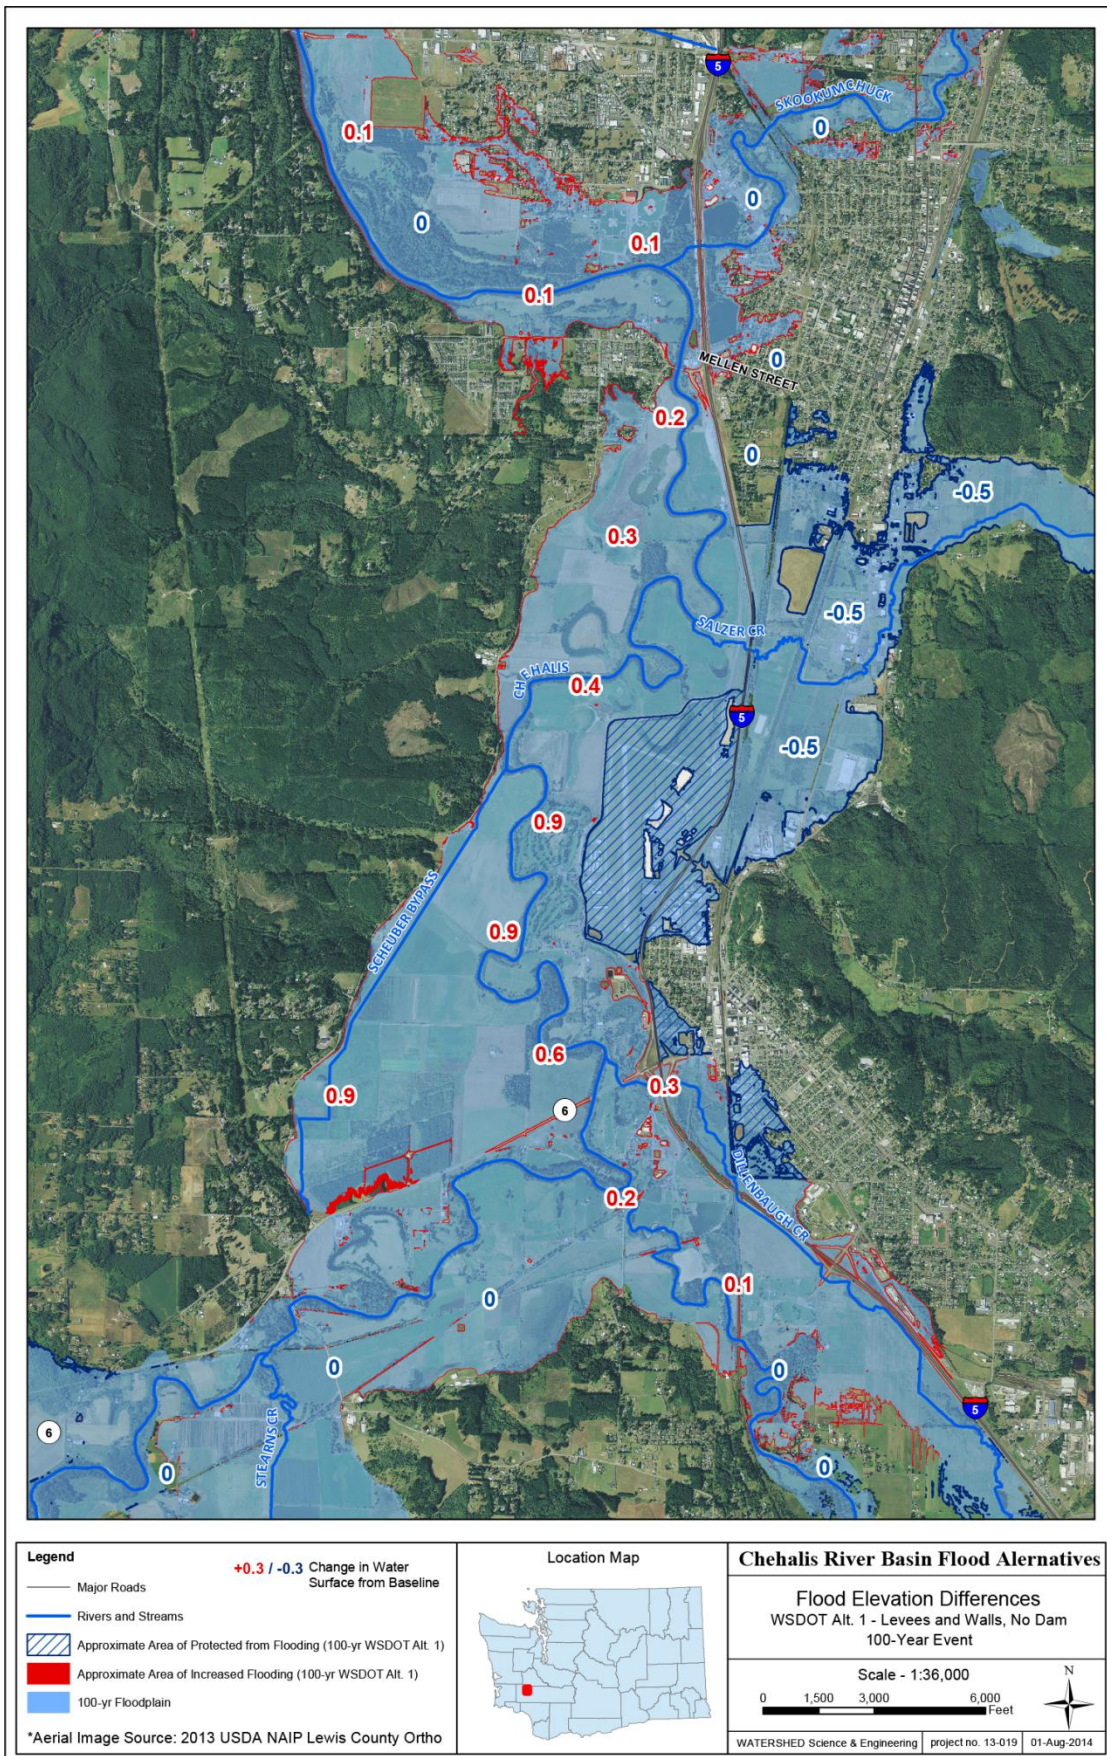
5

SKOOKUMCHUCK

0.1

0

0

0

0.1

0.1

MELLEN STREET

0

0.2

0

-0.5

0.3

SALZER CR

-0.5

CHEHALIS

0.4

5

-0.5

0.9

SCHEUBER BYPASS

0.9

0.6

0.3

0.9

6

DILLENBAUGH CR

0.2

0.1

0

0

0

STEARNS CR

6

5

0

0

Legend

Major Roads

Rivers and Streams

Approximate Area of Protected from Flooding (100-yr WSDOT Alt. 1)

Approximate Area of Increased Flooding (100-yr WSDOT Alt. 1)

100-yr Floodplain

+0.3 / -0.3 Change in Water Surface from Baseline

*Aerial Image Source: 2013 USDA NAIP Lewis County Ortho

Location Map

Chehalis River Basin Flood Alernatives

Flood Elevation Differences
WSDOT Alt. 1 - Levees and Walls, No Dam
100-Year Event

Scale - 1:36,000

0 1,500 3,000 6,000 Feet

N

WATERSHED Science & Engineering | project no. 13-019 | 01-Aug-2014